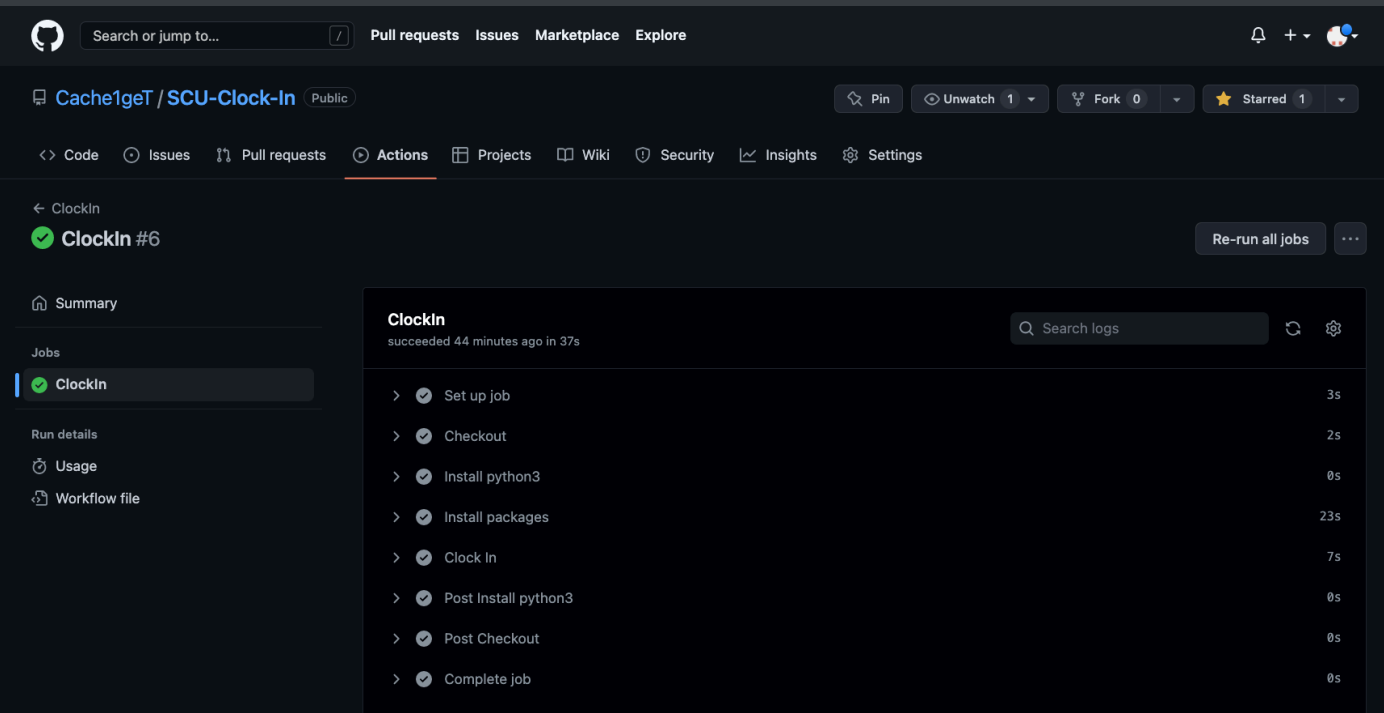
Search or jump to... /
Pull requests Issues Marketplace Explore

Cache1geT / SCU-Clock-In Public

Pin
Unwatch 1
Fork 0
Starred 1

Code Issues Pull requests Actions Projects Wiki Security Insights Settings

← ClockIn
ClockIn #6

Re-run all jobs

Summary

Jobs
ClockIn

Run details
Usage
Workflow file

ClockIn
succeeded 44 minutes ago in 37s

Search logs

Set up job 3s
Checkout 2s
Install python3 0s
Install packages 23s
Clock In 7s
Post Install python3 0s
Post Checkout 0s
Complete job 0s